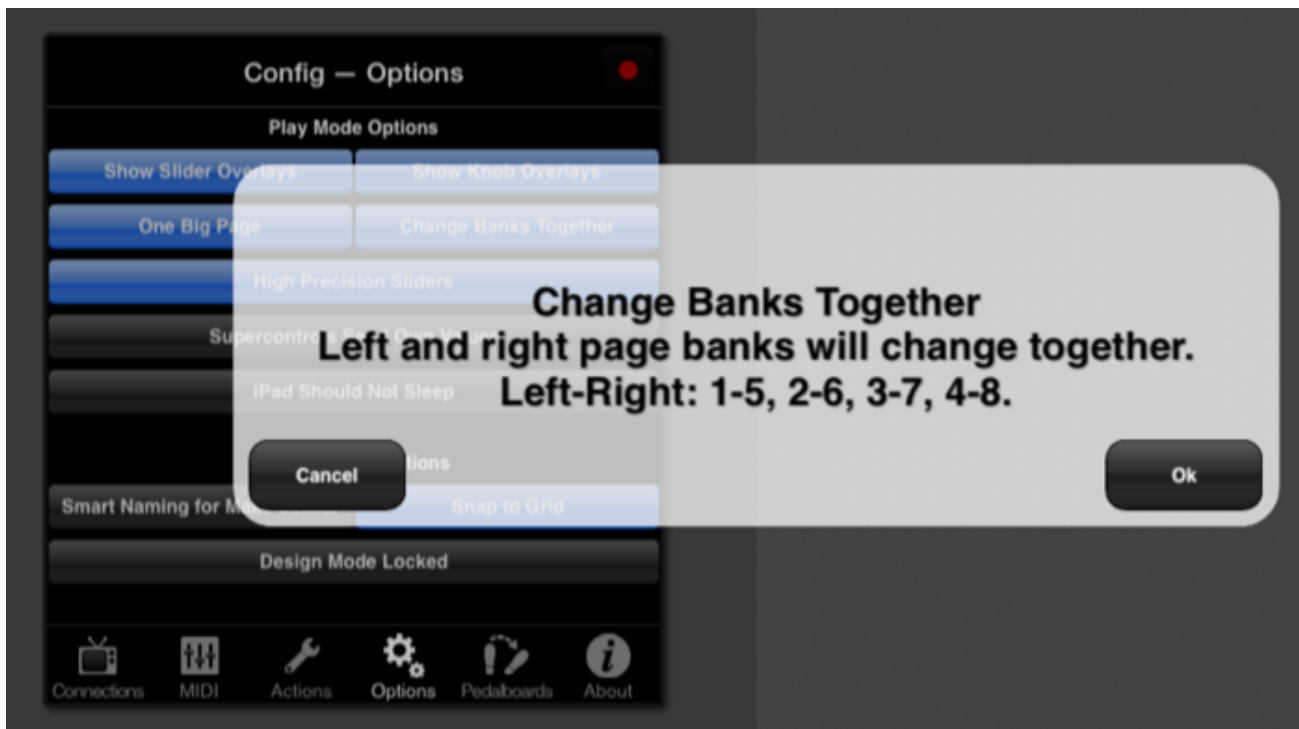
Config — Options

Play Mode Options

Show Slider Overlays

Show Knob Overlays

One Big Page

Change Banks Together

High Precision Sliders

Supercontro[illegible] Se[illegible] Own V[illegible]

iPad Should Not Sleep

Change Banks Together
Left and right page banks will change together.
Left-Right: 1-5, 2-6, 3-7, 4-8.

Cancel

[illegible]tions

Ok

Smart Naming for M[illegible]

Snap to Grid

Design Mode Locked

Connections
MIDI
Actions
Options
Pedalboards
About